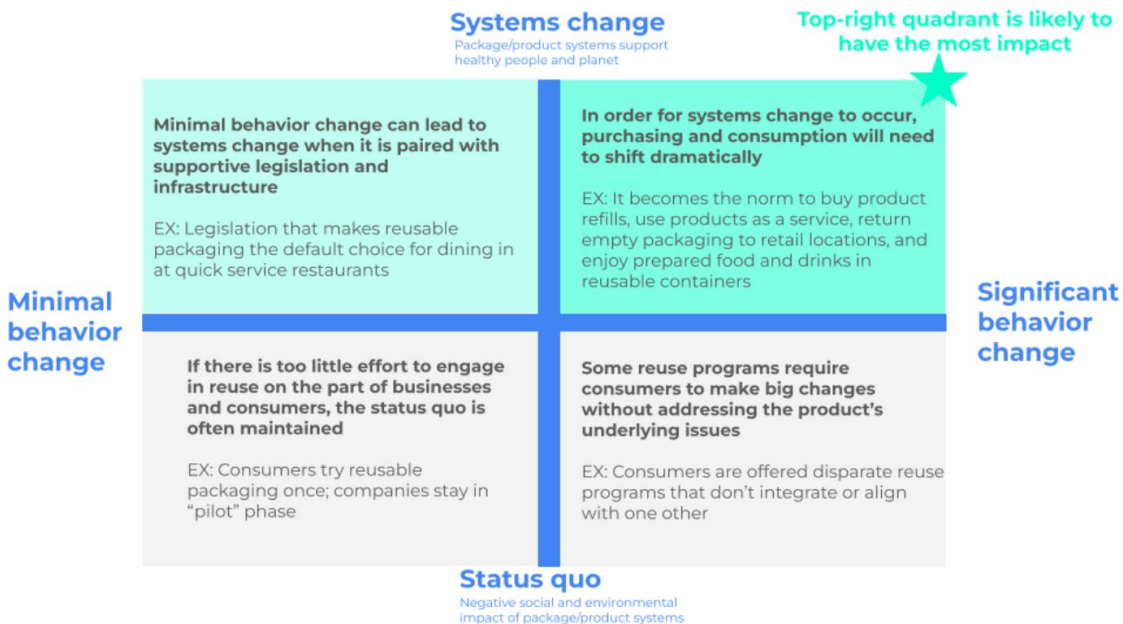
Systems change
Package/product systems support healthy people and planet

Top-right quadrant is likely to have the most impact

Minimal behavior change can lead to systems change when it is paired with supportive legislation and infrastructure

EX: Legislation that makes reusable packaging the default choice for dining in at quick service restaurants

In order for systems change to occur, purchasing and consumption will need to shift dramatically

EX: It becomes the norm to buy product refills, use products as a service, return empty packaging to retail locations, and enjoy prepared food and drinks in reusable containers

Minimal behavior change

Significant behavior change

If there is too little effort to engage in reuse on the part of businesses and consumers, the status quo is often maintained

EX: Consumers try reusable packaging once; companies stay in "pilot" phase

Some reuse programs require consumers to make big changes without addressing the product's underlying issues

EX: Consumers are offered disparate reuse programs that don't integrate or align with one other

Status quo
Negative social and environmental impact of package/product systems